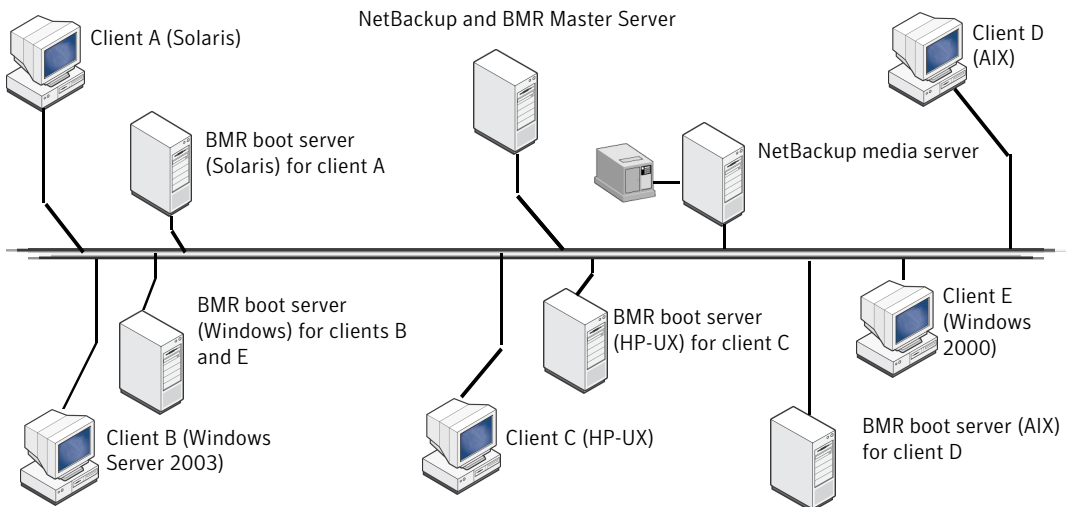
NetBackup and BMR Master Server

Client A (Solaris)

Client D (AIX)

BMR boot server (Solaris) for client A

NetBackup media server

BMR boot server (Windows) for clients B and E

BMR boot server (HP-UX) for client C

Client E (Windows 2000)

Client B (Windows Server 2003)

Client C (HP-UX)

BMR boot server (AIX) for client D